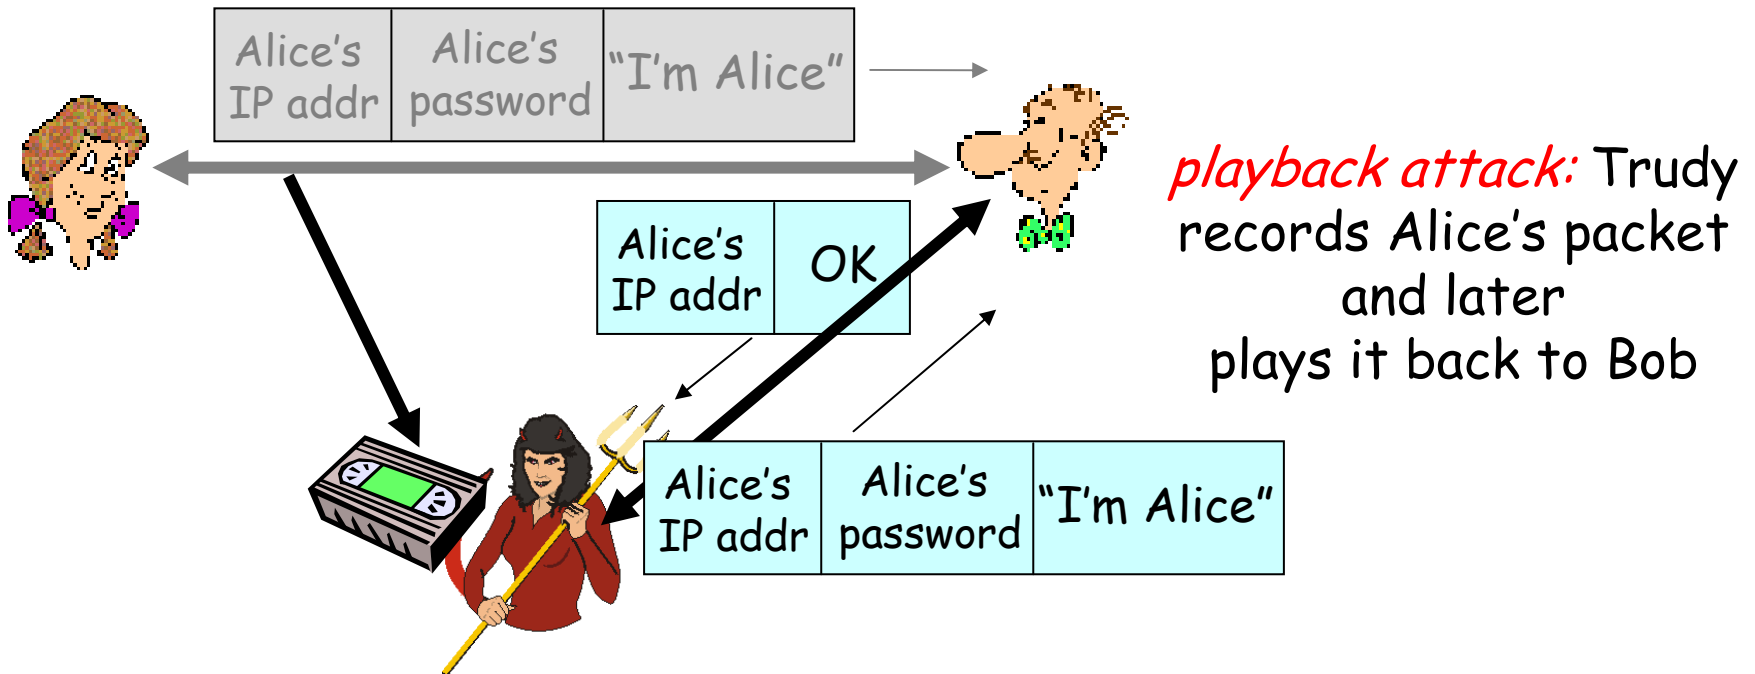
| Alice's IP addr | Alice's password | "I'm Alice" |
|---|---|---|

| Alice's IP addr | OK |
|---|---|

| Alice's IP addr | Alice's password | "I'm Alice" |
|---|---|---|

playback attack: Trudy records Alice's packet and later plays it back to Bob